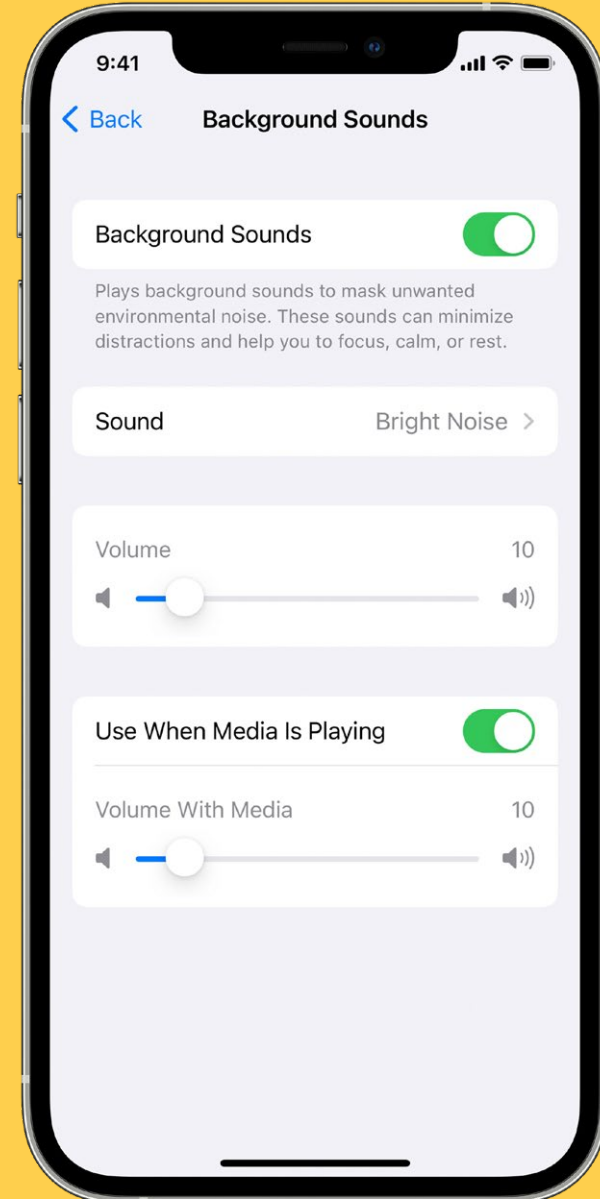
9:41

< Back Background Sounds

Background Sounds

Plays background sounds to mask unwanted environmental noise. These sounds can minimize distractions and help you to focus, calm, or rest.

Sound Bright Noise >

Volume 10

Use When Media Is Playing

Volume With Media 10